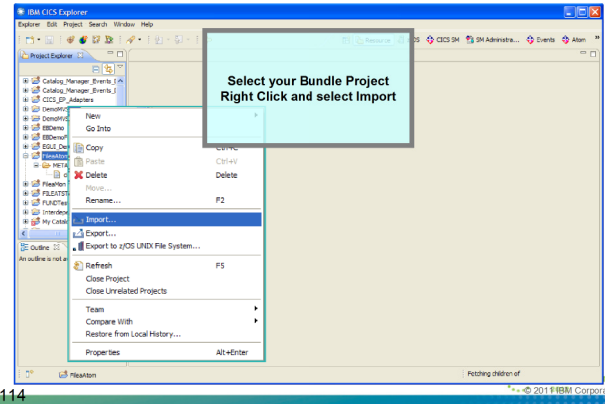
IBM CICS Explorer
Explorer Edit Project Search Window Help
Resource CICS CICS SM SM Administra... Events Atom
Project Explorer
Catalog_Manager_Events_I
Catalog_Manager_Events_I
CICS_EP_Adapters
DemoMV
DemoMV
EBDemo
EBDemoF
EGLI_De
FileAton
META
FileaMon
FILEAST
FUNDTes
Interdepe
My Catalo
Outline
An outline is not a

Select your Bundle Project
Right Click and select Import

New
Go Into
Copy Ctrl+C
Paste Ctrl+V
Delete Delete
Move...
Rename... F2
Import...
Export...
Export to z/OS UNIX File System...
Refresh F5
Close Project
Close Unrelated Projects
Team
Compare With
Restore from Local History...
Properties Alt+Enter

FileaAtom
Fetching children of
114
© 2011 IBM Corpora